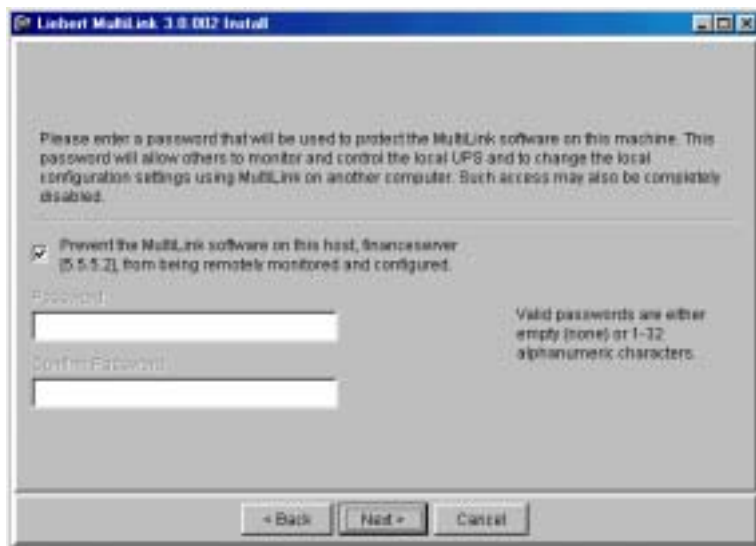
Liebert MultiLink 3.0.002 Install

Please enter a password that will be used to protect the MultiLink software on this machine. This password will allow others to monitor and control the local UPS and to change the local configuration settings using MultiLink on another computer. Such access may also be completely disabled.

Prevent the MultiLink software on this host, financeserver (5.5.5.2), from being remotely monitored and configured.

Password:

Confirm Password:

Valid passwords are either empty (none) or 1-32 alphanumeric characters.

< Back

Next >

Cancel